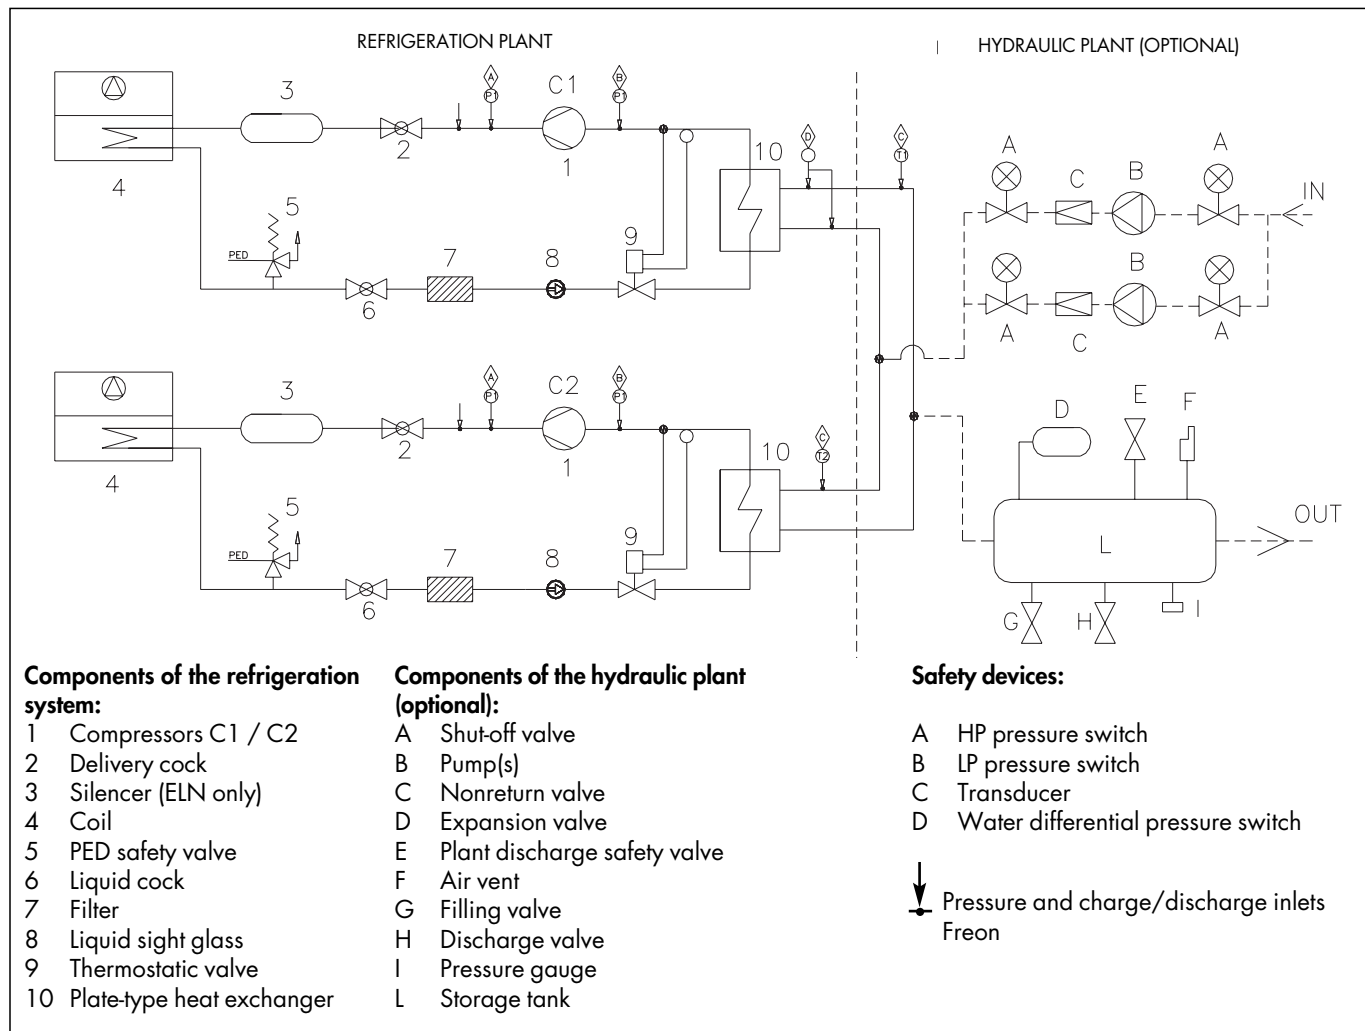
REFRIGERATION PLANT

HYDRAULIC PLANT (OPTIONAL)

3 A P1 C1 B P1 2 1 4 10 D C T1 A C B A IN 5 PED 7 8 9 6 A C B A A C A

3 A P1 C2 B P1 2 1 4 10 C T2 D E F 5 PED 7 8 9 OUT L 6 G H I

**Components of the refrigeration system:**
1 Compressors C1 / C2
2 Delivery cock
3 Silencer (ELN only)
4 Coil
5 PED safety valve
6 Liquid cock
7 Filter
8 Liquid sight glass
9 Thermostatic valve
10 Plate-type heat exchanger

**Components of the hydraulic plant (optional):**
A Shut-off valve
B Pump(s)
C Nonreturn valve
D Expansion valve
E Plant discharge safety valve
F Air vent
G Filling valve
H Discharge valve
I Pressure gauge
L Storage tank

**Safety devices:**

A HP pressure switch
B LP pressure switch
C Transducer
D Water differential pressure switch

Pressure and charge/discharge inlets Freon